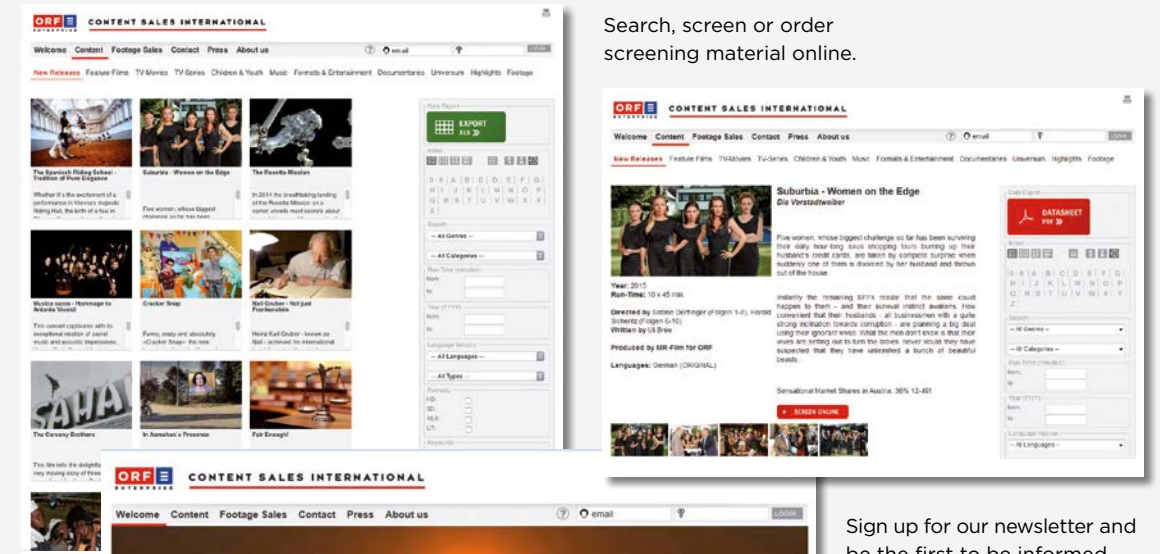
ORF ENTERPRISE CONTENT SALES INTERNATIONAL

Welcome Content Footage Sales Contact Press About us

New Releases Feature Films TV-Movies TV-Series Children & Youth Music Formats & Entertainment Documentaries Universum Highlights Footage

EXPORT XLS »

The Spanish Riding School - Tradition of Pure Elegance

Suburbia - Women on the Edge

The Rosetta Mission

Musica sacra - Hommage to Antonio Vivaldi

Cracker Snap

Nali Gruber - Not just Frankenstein

The Caseny Brothers

In Aamahan's Presence

Fair Enough!

- All Genres -

- All Categories -

- All Languages -

- All Types -

Search, screen or order screening material online.

ORF ENTERPRISE CONTENT SALES INTERNATIONAL

Welcome Content Footage Sales Contact Press About us

New Releases Feature Films TV-Movies TV-Series Children & Youth Music Formats & Entertainment Documentaries Universum Highlights Footage

Suburbia - Women on the Edge
Die Vorstadtweiber

Year: 2015
Run-Time: 10 x 45 min.

Directed by Sabine Derflinger (Folgen 1-5), Harald Sicheritz (Folgen 6-10)
Written by Uli Brée

Produced by MR-Film for ORF

Languages: German (ORIGINAL)

Sensational Market Shares in Austria: 36% 12-49!

SCREEN ONLINE

DATASHEET PDF »

- All Genres -

- All Categories -

- All Languages -

ORF ENTERPRISE CONTENT SALES INTERNATIONAL

Welcome Content Footage Sales Contact Press About us

email

LOGIN

Sign up for our newsletter and be the first to be informed